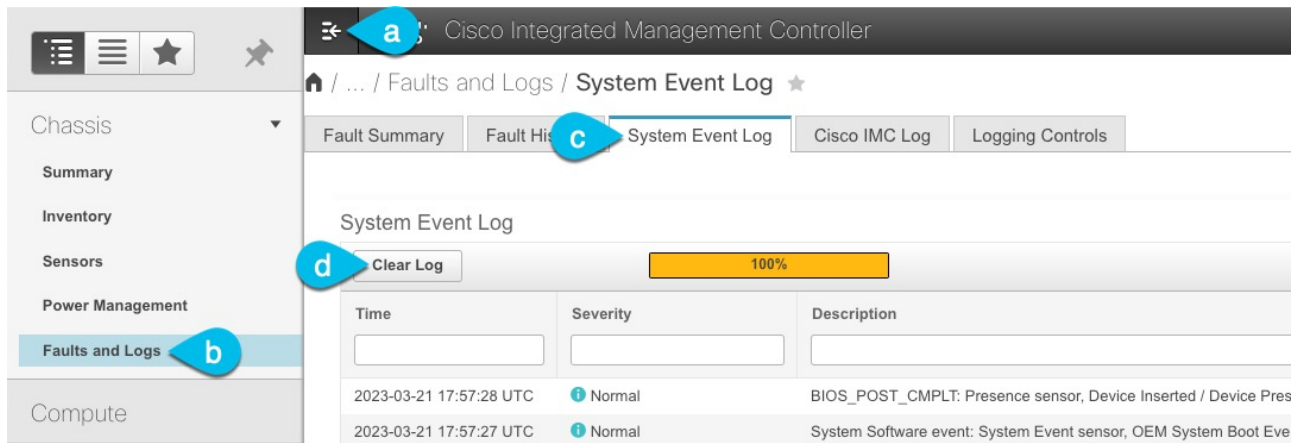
a Cisco Integrated Management Controller

/ ... / Faults and Logs / System Event Log

Chassis

Summary

Inventory

Sensors

Power Management

Faults and Logs b

Compute

Fault Summary | Fault His c | System Event Log | Cisco IMC Log | Logging Controls

System Event Log

d Clear Log

100%

| Time | Severity | Description |
|---|---|---|
| | | |
| 2023-03-21 17:57:28 UTC | Normal | BIOS_POST_CMPLT: Presence sensor, Device Inserted / Device Pres |
| 2023-03-21 17:57:27 UTC | Normal | System Software event: System Event sensor, OEM System Boot Eve |